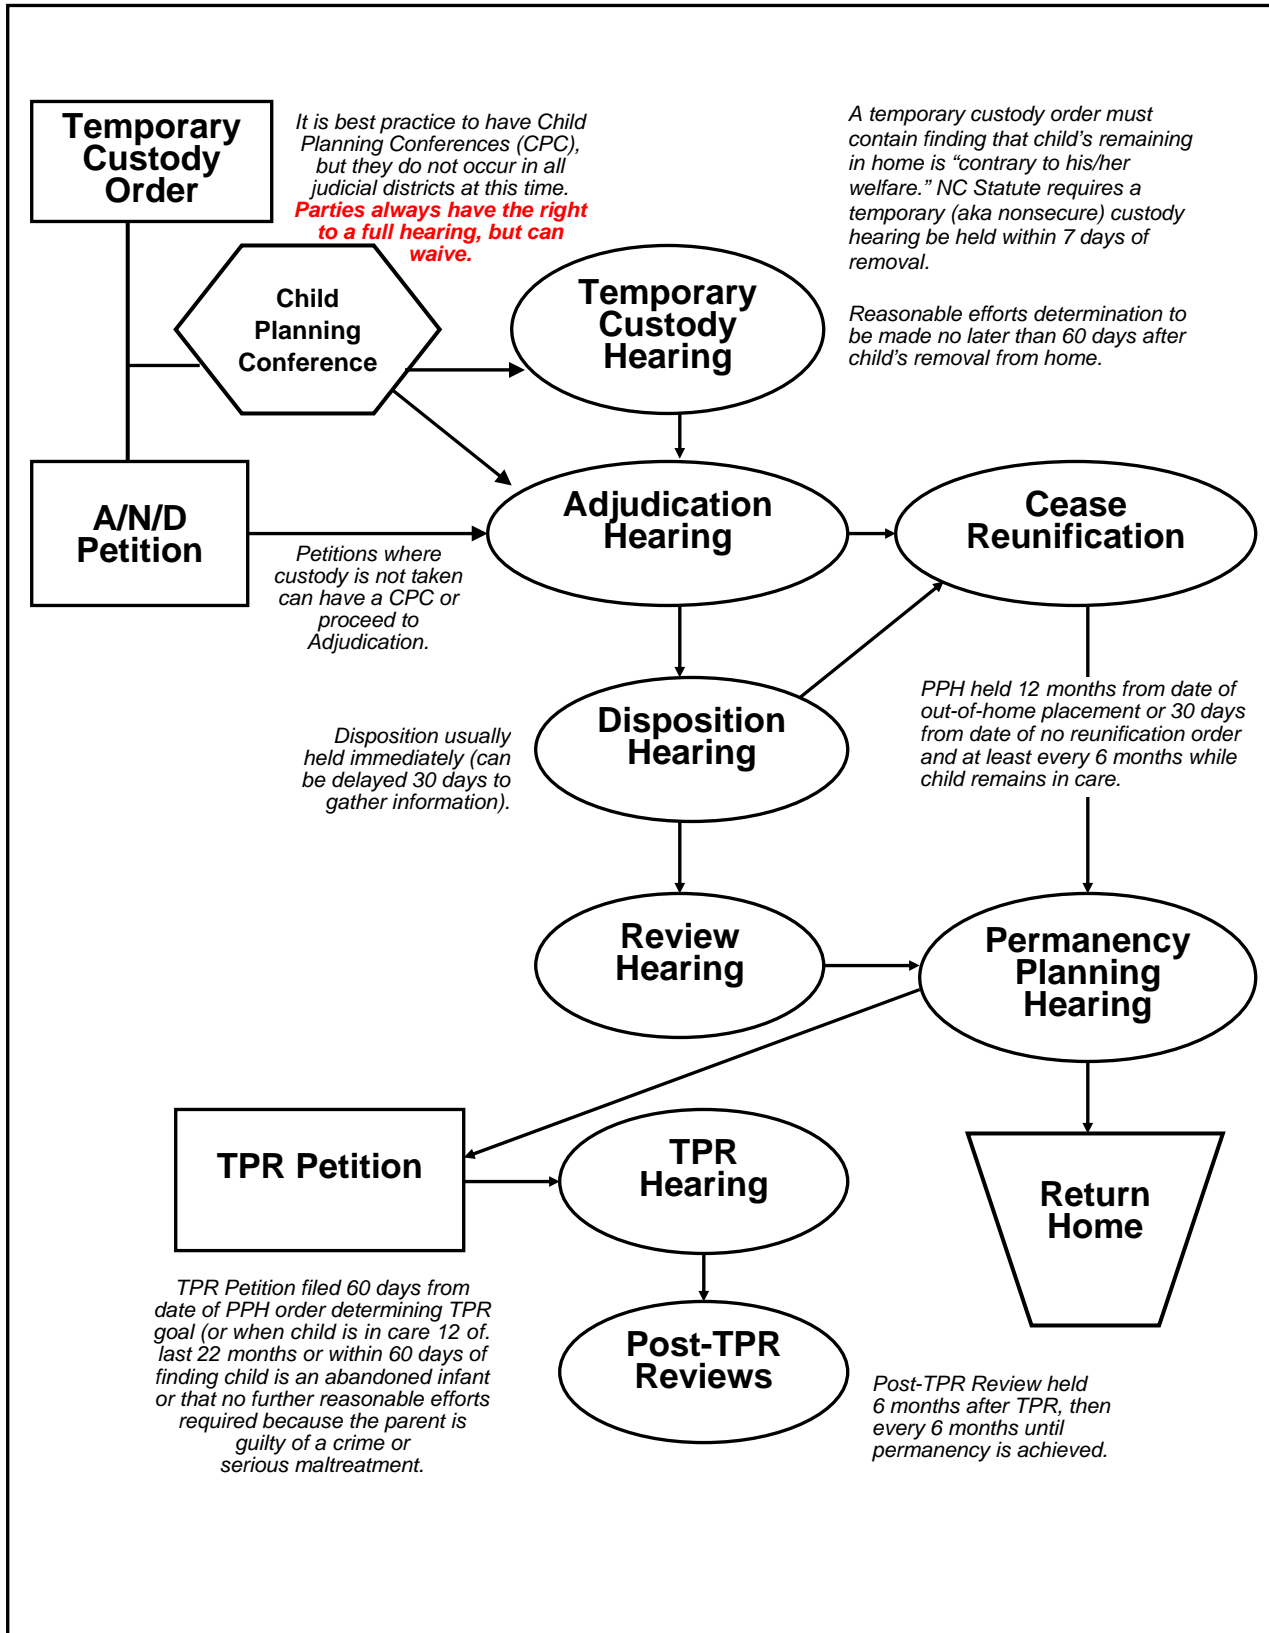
Temporary Custody Order

It is best practice to have Child Planning Conferences (CPC), but they do not occur in all judicial districts at this time. Parties always have the right to a full hearing, but can waive.

A temporary custody order must contain finding that child's remaining in home is "contrary to his/her welfare." NC Statute requires a temporary (aka nonsecure) custody hearing be held within 7 days of removal.

Reasonable efforts determination to be made no later than 60 days after child's removal from home.

Child Planning Conference

Temporary Custody Hearing

A/N/D Petition

Adjudication Hearing

Cease Reunification

Petitions where custody is not taken can have a CPC or proceed to Adjudication.

Disposition Hearing

PPH held 12 months from date of out-of-home placement or 30 days from date of no reunification order and at least every 6 months while child remains in care.

Disposition usually held immediately (can be delayed 30 days to gather information).

Review Hearing

Permanency Planning Hearing

TPR Petition

TPR Hearing

Return Home

TPR Petition filed 60 days from date of PPH order determining TPR goal (or when child is in care 12 of. last 22 months or within 60 days of finding child is an abandoned infant or that no further reasonable efforts required because the parent is guilty of a crime or serious maltreatment.

Post-TPR Reviews

Post-TPR Review held 6 months after TPR, then every 6 months until permanency is achieved.